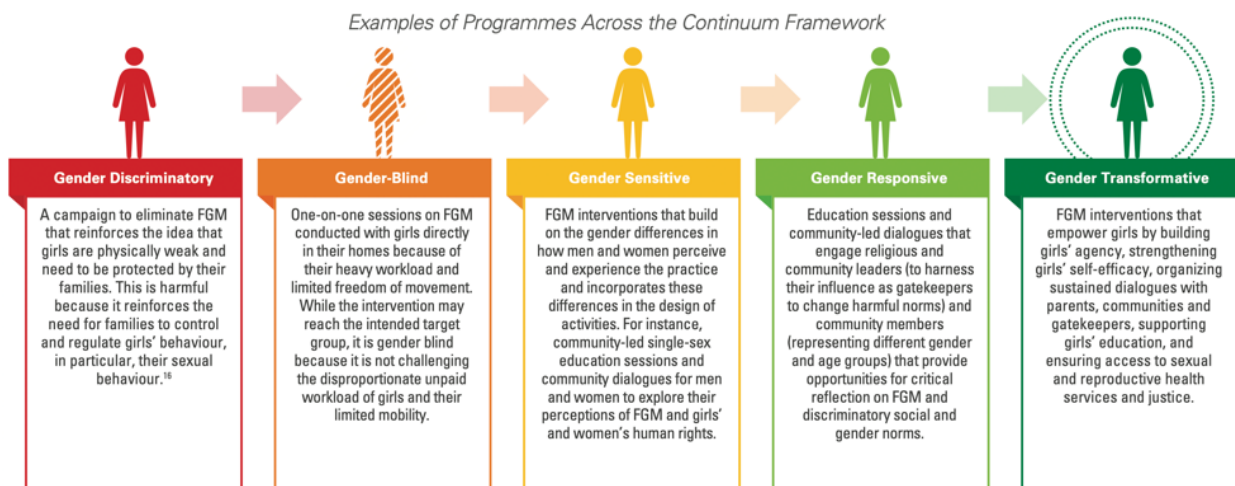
Examples of Programmes Across the Continuum Framework

Gender Discriminatory

A campaign to eliminate FGM that reinforces the idea that girls are physically weak and need to be protected by their families. This is harmful because it reinforces the need for families to control and regulate girls' behaviour, in particular, their sexual behaviour.$^{16}$

Gender-Blind

One-on-one sessions on FGM conducted with girls directly in their homes because of their heavy workload and limited freedom of movement. While the intervention may reach the intended target group, it is gender blind because it is not challenging the disproportionate unpaid workload of girls and their limited mobility.

Gender Sensitive

FGM interventions that build on the gender differences in how men and women perceive and experience the practice and incorporates these differences in the design of activities. For instance, community-led single-sex education sessions and community dialogues for men and women to explore their perceptions of FGM and girls' and women's human rights.

Gender Responsive

Education sessions and community-led dialogues that engage religious and community leaders (to harness their influence as gatekeepers to change harmful norms) and community members (representing different gender and age groups) that provide opportunities for critical reflection on FGM and discriminatory social and gender norms.

Gender Transformative

FGM interventions that empower girls by building girls' agency, strengthening girls' self-efficacy, organizing sustained dialogues with parents, communities and gatekeepers, supporting girls' education, and ensuring access to sexual and reproductive health services and justice.